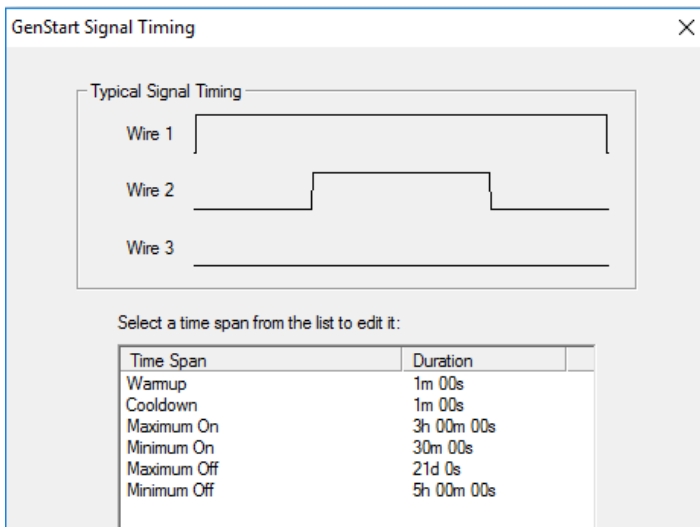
GenStart Signal Timing

×

Typical Signal Timing

Wire 1

Wire 2

Wire 3

Select a time span from the list to edit it:

| Time Span | Duration |
|---|---|
| Warmup | 1m 00s |
| Cooldown | 1m 00s |
| Maximum On | 3h 00m 00s |
| Minimum On | 30m 00s |
| Maximum Off | 21d 0s |
| Minimum Off | 5h 00m 00s |